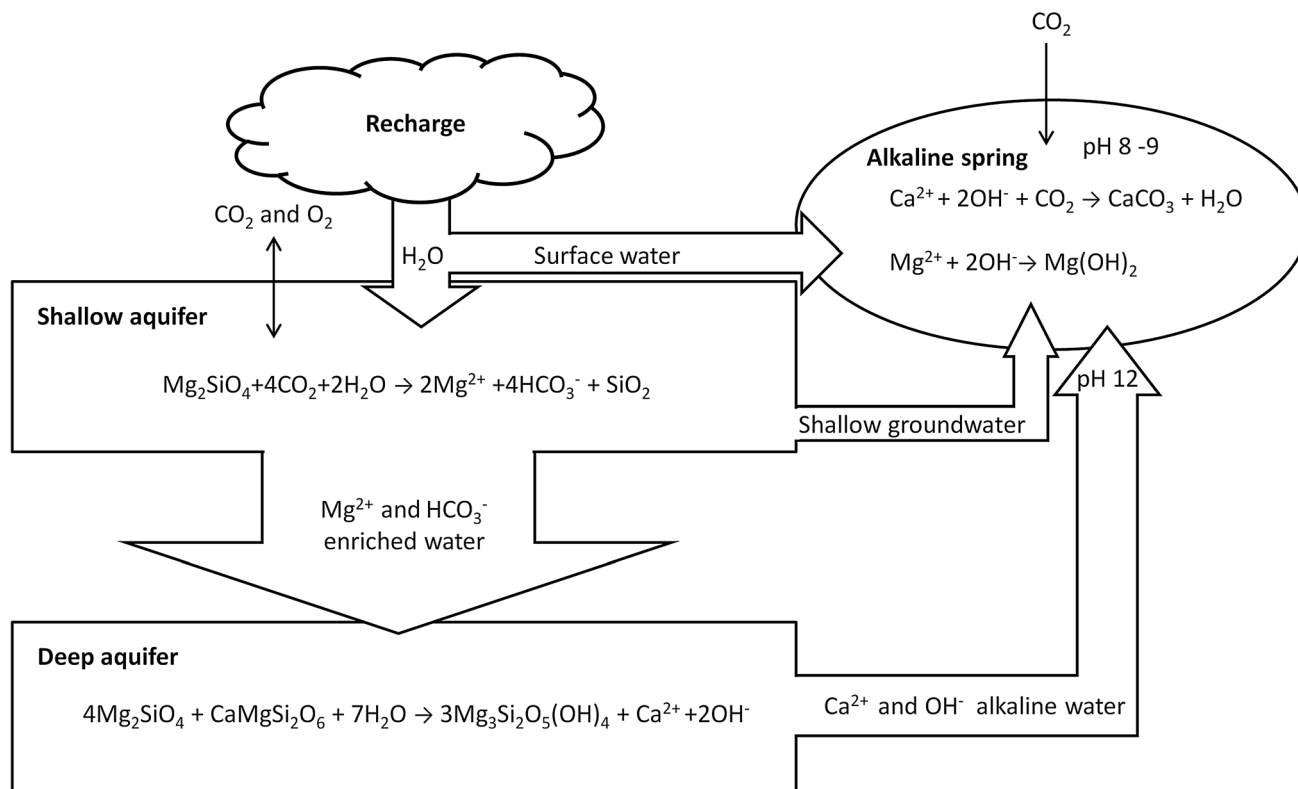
$CO_2$

Recharge

Alkaline spring

pH 8 -9

$Ca^{2+} + 2OH^- + CO_2 \rightarrow CaCO_3 + H_2O$

$CO_2$ and $O_2$

$H_2O$

Surface water

$Mg^{2+} + 2OH^- \rightarrow Mg(OH)_2$

Shallow aquifer

$Mg_2SiO_4 + 4CO_2 + 2H_2O \rightarrow 2Mg^{2+} + 4HCO_3^- + SiO_2$

pH 12

Shallow groundwater

$Mg^{2+}$ and $HCO_3^-$ enriched water

Deep aquifer

$4Mg_2SiO_4 + CaMgSi_2O_6 + 7H_2O \rightarrow 3Mg_3Si_2O_5(OH)_4 + Ca^{2+} + 2OH^-$

$Ca^{2+}$ and $OH^-$ alkaline water